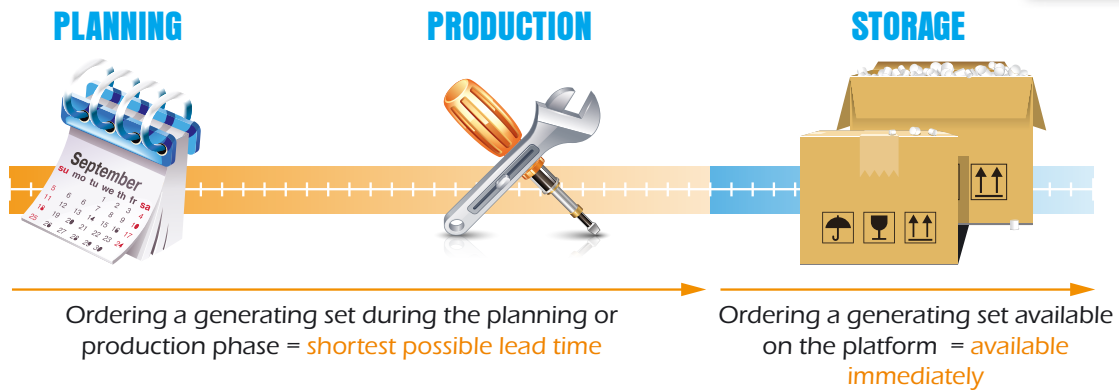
PLANNING

PRODUCTION

STORAGE

September
su mo tu we th fr sa

Ordering a generating set during the planning or production phase = shortest possible lead time

Ordering a generating set available on the platform = available immediately